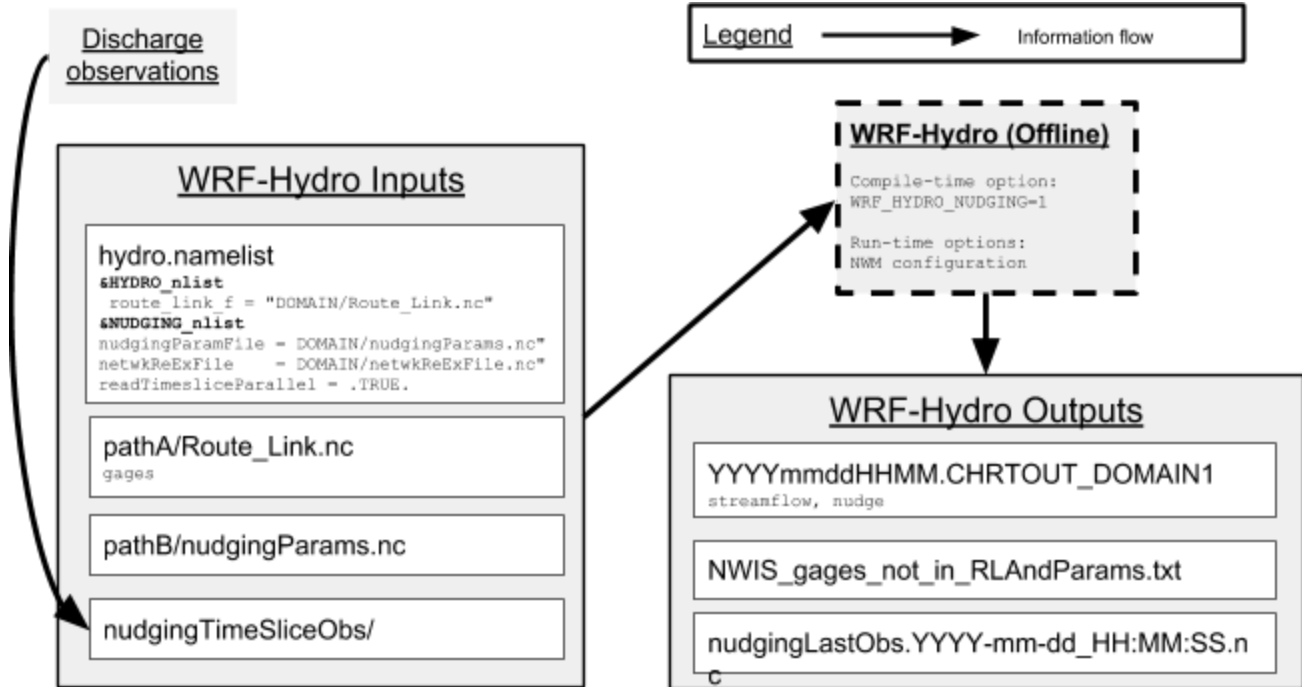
Discharge observations

Legend

Information flow

WRF-Hydro (Offline)

Compile-time option:
WRF_HYDRO_NUDGING=1

Run-time options:
NWM configuration

WRF-Hydro Inputs

hydro.namelist
&HYDRO_nlist
route_link_f = "DOMAIN/Route_Link.nc"
&NUDGING_nlist
nudgingParamFile = DOMAIN/nudgingParams.nc"
netwkReExFile = DOMAIN/netwkReExFile.nc"
readTimesliceParallel = .TRUE.

pathA/Route_Link.nc
gages

pathB/nudgingParams.nc

nudgingTimeSliceObs/

WRF-Hydro Outputs

YYYYmmddHHMM.CHRTOUT_DOMAIN1
streamflow, nudge

NWIS_gages_not_in_RLAndParams.txt

nudgingLastObs.YYYY-mm-dd_HH:MM:SS.nc